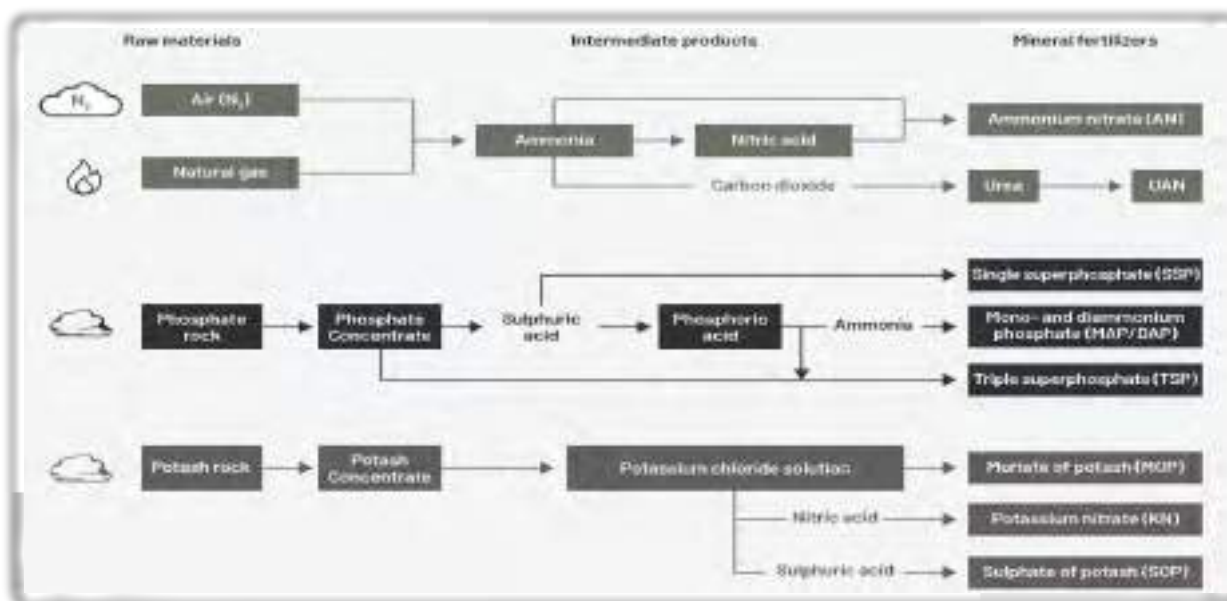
Raw materials

Intermediate products

Mineral fertilizers

$N_2$

Air ($N_2$)

Natural gas

Ammonia

Nitric acid

Ammonium nitrate (AN)

Carbon dioxide

Urea

UAN

Single superphosphate (SSP)

Phosphate rock

Phosphate Concentrate

Sulphuric acid

Phosphoric acid

Ammonia

Mono- and diammonium phosphate (MAP/DAP)

Triple superphosphate (TSP)

Potash rock

Potash Concentrate

Potassium chloride solution

Muriate of potash (MOP)

Nitric acid

Potassium nitrate (KN)

Sulphuric acid

Sulphate of potash (SOP)